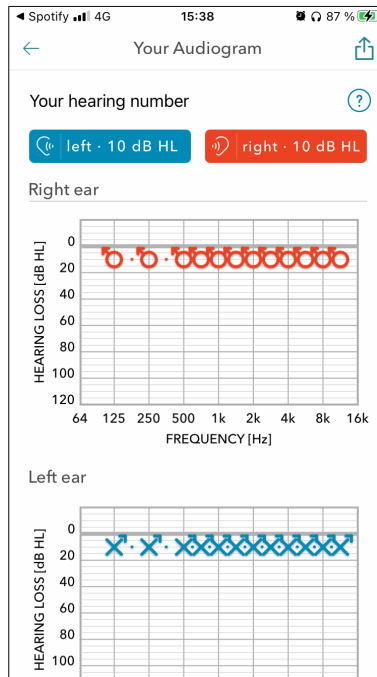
◀ Spotify 4G 15:38 87 %

Your Audiogram

Your hearing number

?

left · 10 dB HL

right · 10 dB HL

Right ear

0
20
40
60
80
100
120

HEARING LOSS [dB HL]

64 125 250 500 1k 2k 4k 8k 16k

FREQUENCY [Hz]

Left ear

0
20
40
60
80
100

HEARING LOSS [dB HL]